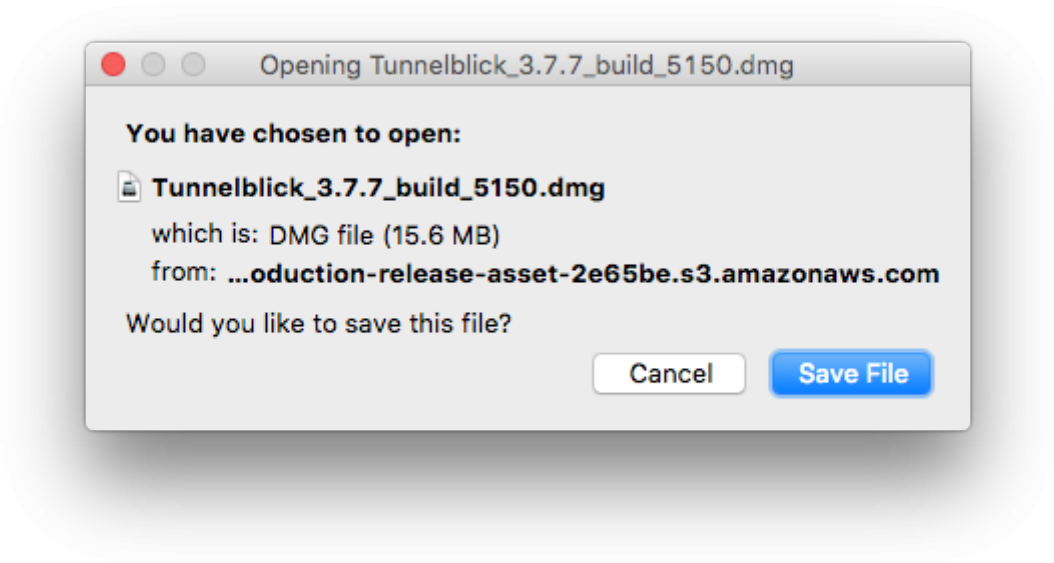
Opening Tunnelblick_3.7.7_build_5150.dmg

You have chosen to open:

Tunnelblick_3.7.7_build_5150.dmg

which is: DMG file (15.6 MB)

from: ...oduction-release-asset-2e65be.s3.amazonaws.com

Would you like to save this file?

Cancel

Save File